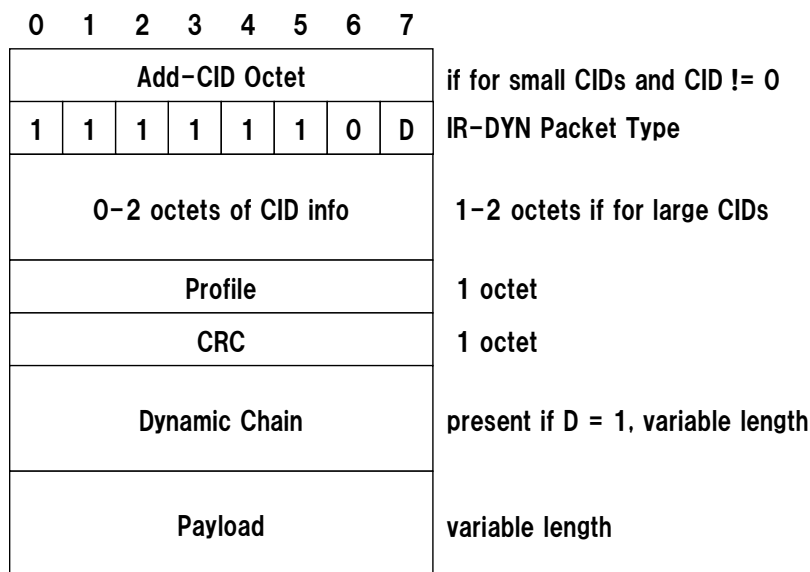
| 0 | 1 | 2 | 3 | 4 | 5 | 6 | 7 | |
|---|---|---|---|---|---|---|---|---|
| Add-CID Octet | | | | | | | | if for small CIDs and CID != 0 |
| 1 | 1 | 1 | 1 | 1 | 1 | 0 | D | IR-DYN Packet Type |
| 0-2 octets of CID info | | | | | | | | 1-2 octets if for large CIDs |
| Profile | | | | | | | | 1 octet |
| CRC | | | | | | | | 1 octet |
| Dynamic Chain | | | | | | | | present if D = 1, variable length |
| Payload | | | | | | | | variable length |